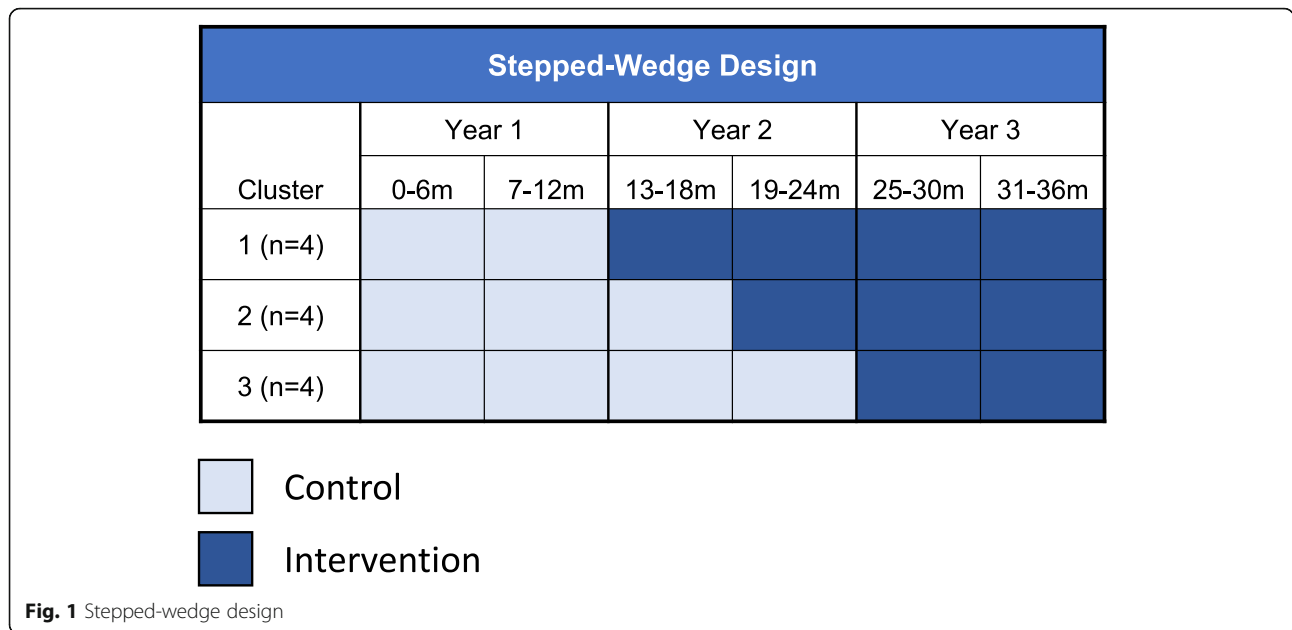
Stepped-Wedge Design

| Cluster | Year 1 0-6m | Year 1 7-12m | Year 2 13-18m | Year 2 19-24m | Year 3 25-30m | Year 3 31-36m |
|---|---|---|---|---|---|---|
| 1 (n=4) | | | | | | |
| 2 (n=4) | | | | | | |
| 3 (n=4) | | | | | | |

Control

Intervention

Fig. 1 Stepped-wedge design